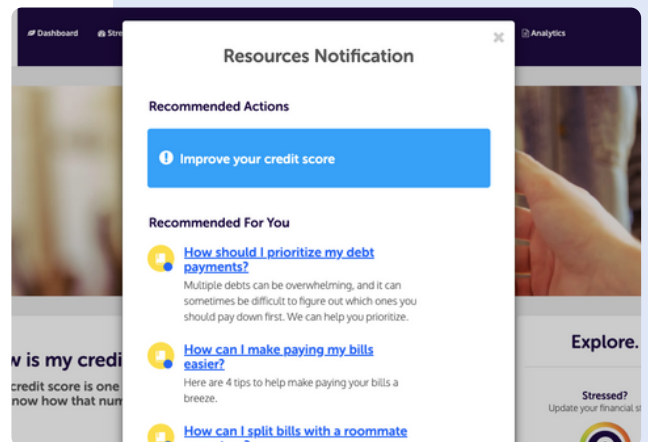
Dashboard
Stre
Analytics

Resources Notification
×

Recommended Actions

Improve your credit score

Recommended For You

How should I prioritize my debt payments?
Multiple debts can be overwhelming, and it can sometimes be difficult to figure out which ones you should pay down first. We can help you prioritize.

How can I make paying my bills easier?
Here are 4 tips to help make paying your bills a breeze.

How can I split bills with a roommate

w is my credi
credit score is one
now how that num

Explore.

Stressed?
Update your financial st